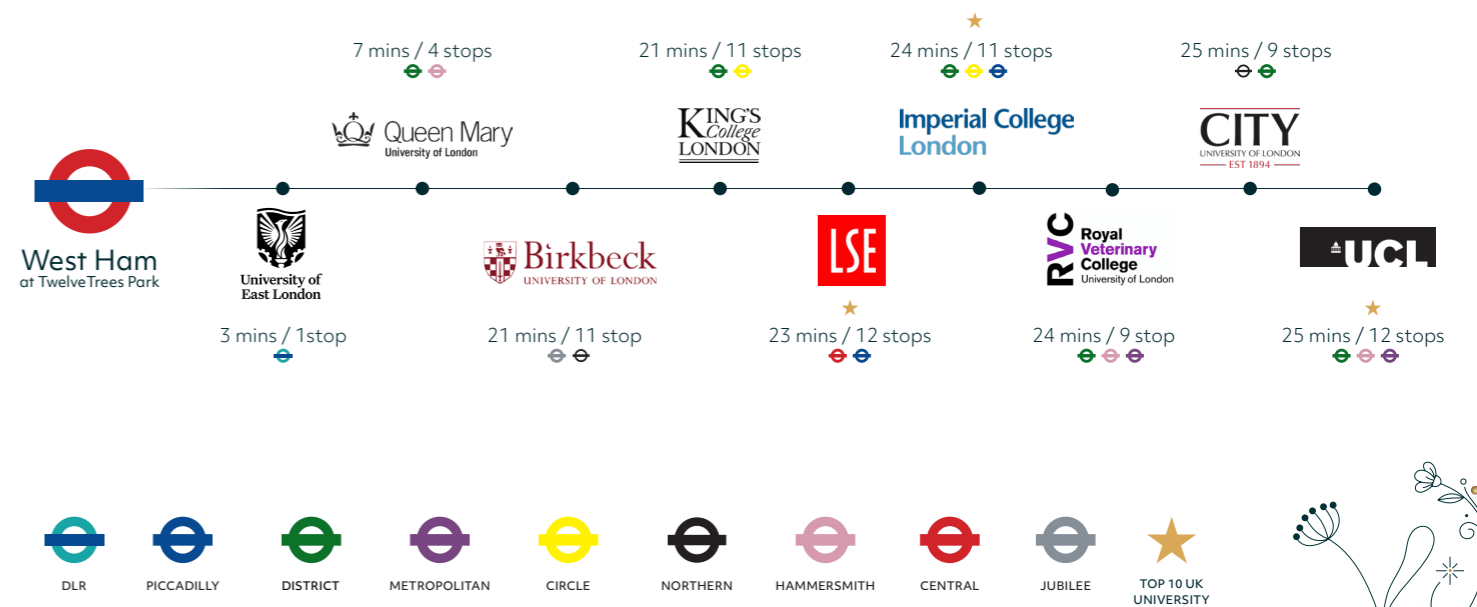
West Ham
at TwelveTrees Park

7 mins / 4 stops
Queen Mary
University of London

21 mins / 11 stops
KING'S College LONDON

★
24 mins / 11 stops
Imperial College London

25 mins / 9 stops
CITY
UNIVERSITY OF LONDON
EST 1894

University of East London
3 mins / 1stop

Birkbeck
UNIVERSITY OF LONDON
21 mins / 11 stop

LSE
★
23 mins / 12 stops

RVC
Royal Veterinary College
University of London
24 mins / 9 stop

UCL
★
25 mins / 12 stops

DLR
PICCADILLY
DISTRICT
METROPOLITAN
CIRCLE
NORTHERN
HAMMERSMITH
CENTRAL
JUBILEE
TOP 10 UK UNIVERSITY